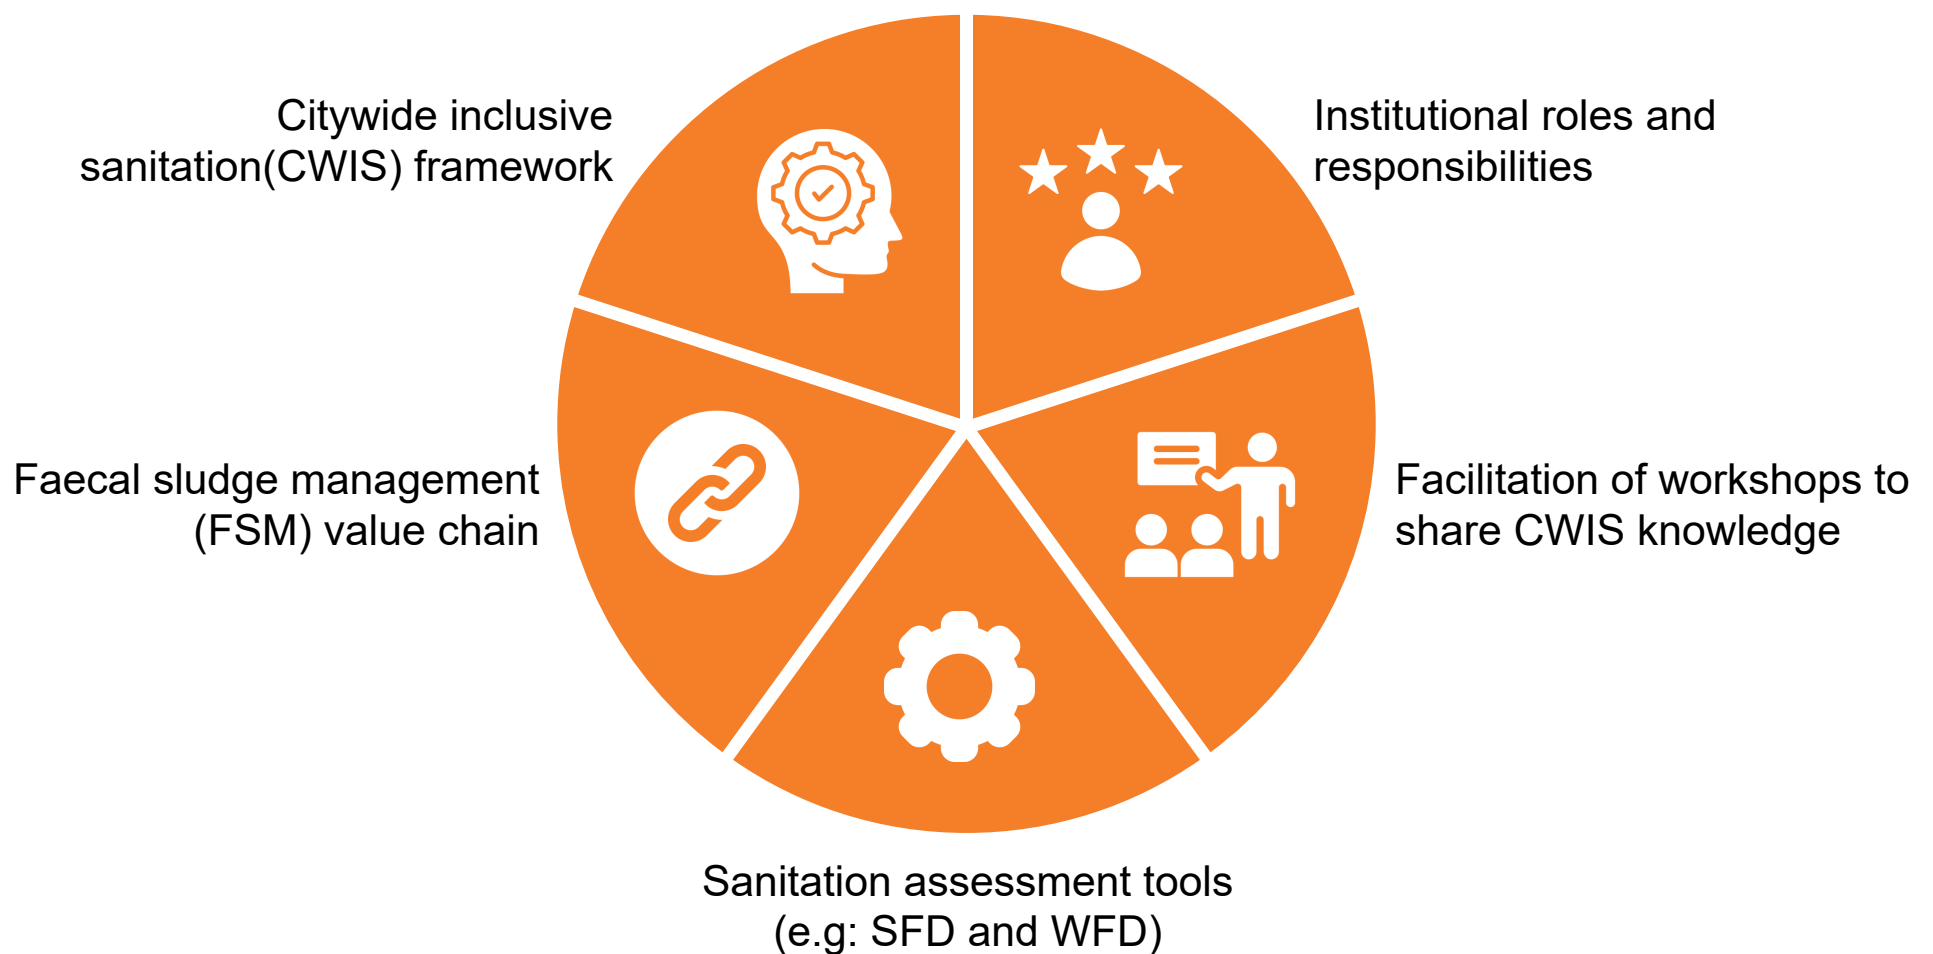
Citywide inclusive sanitation(CWIS) framework

Institutional roles and responsibilities

Faecal sludge management (FSM) value chain

Facilitation of workshops to share CWIS knowledge

Sanitation assessment tools (e.g: SFD and WFD)